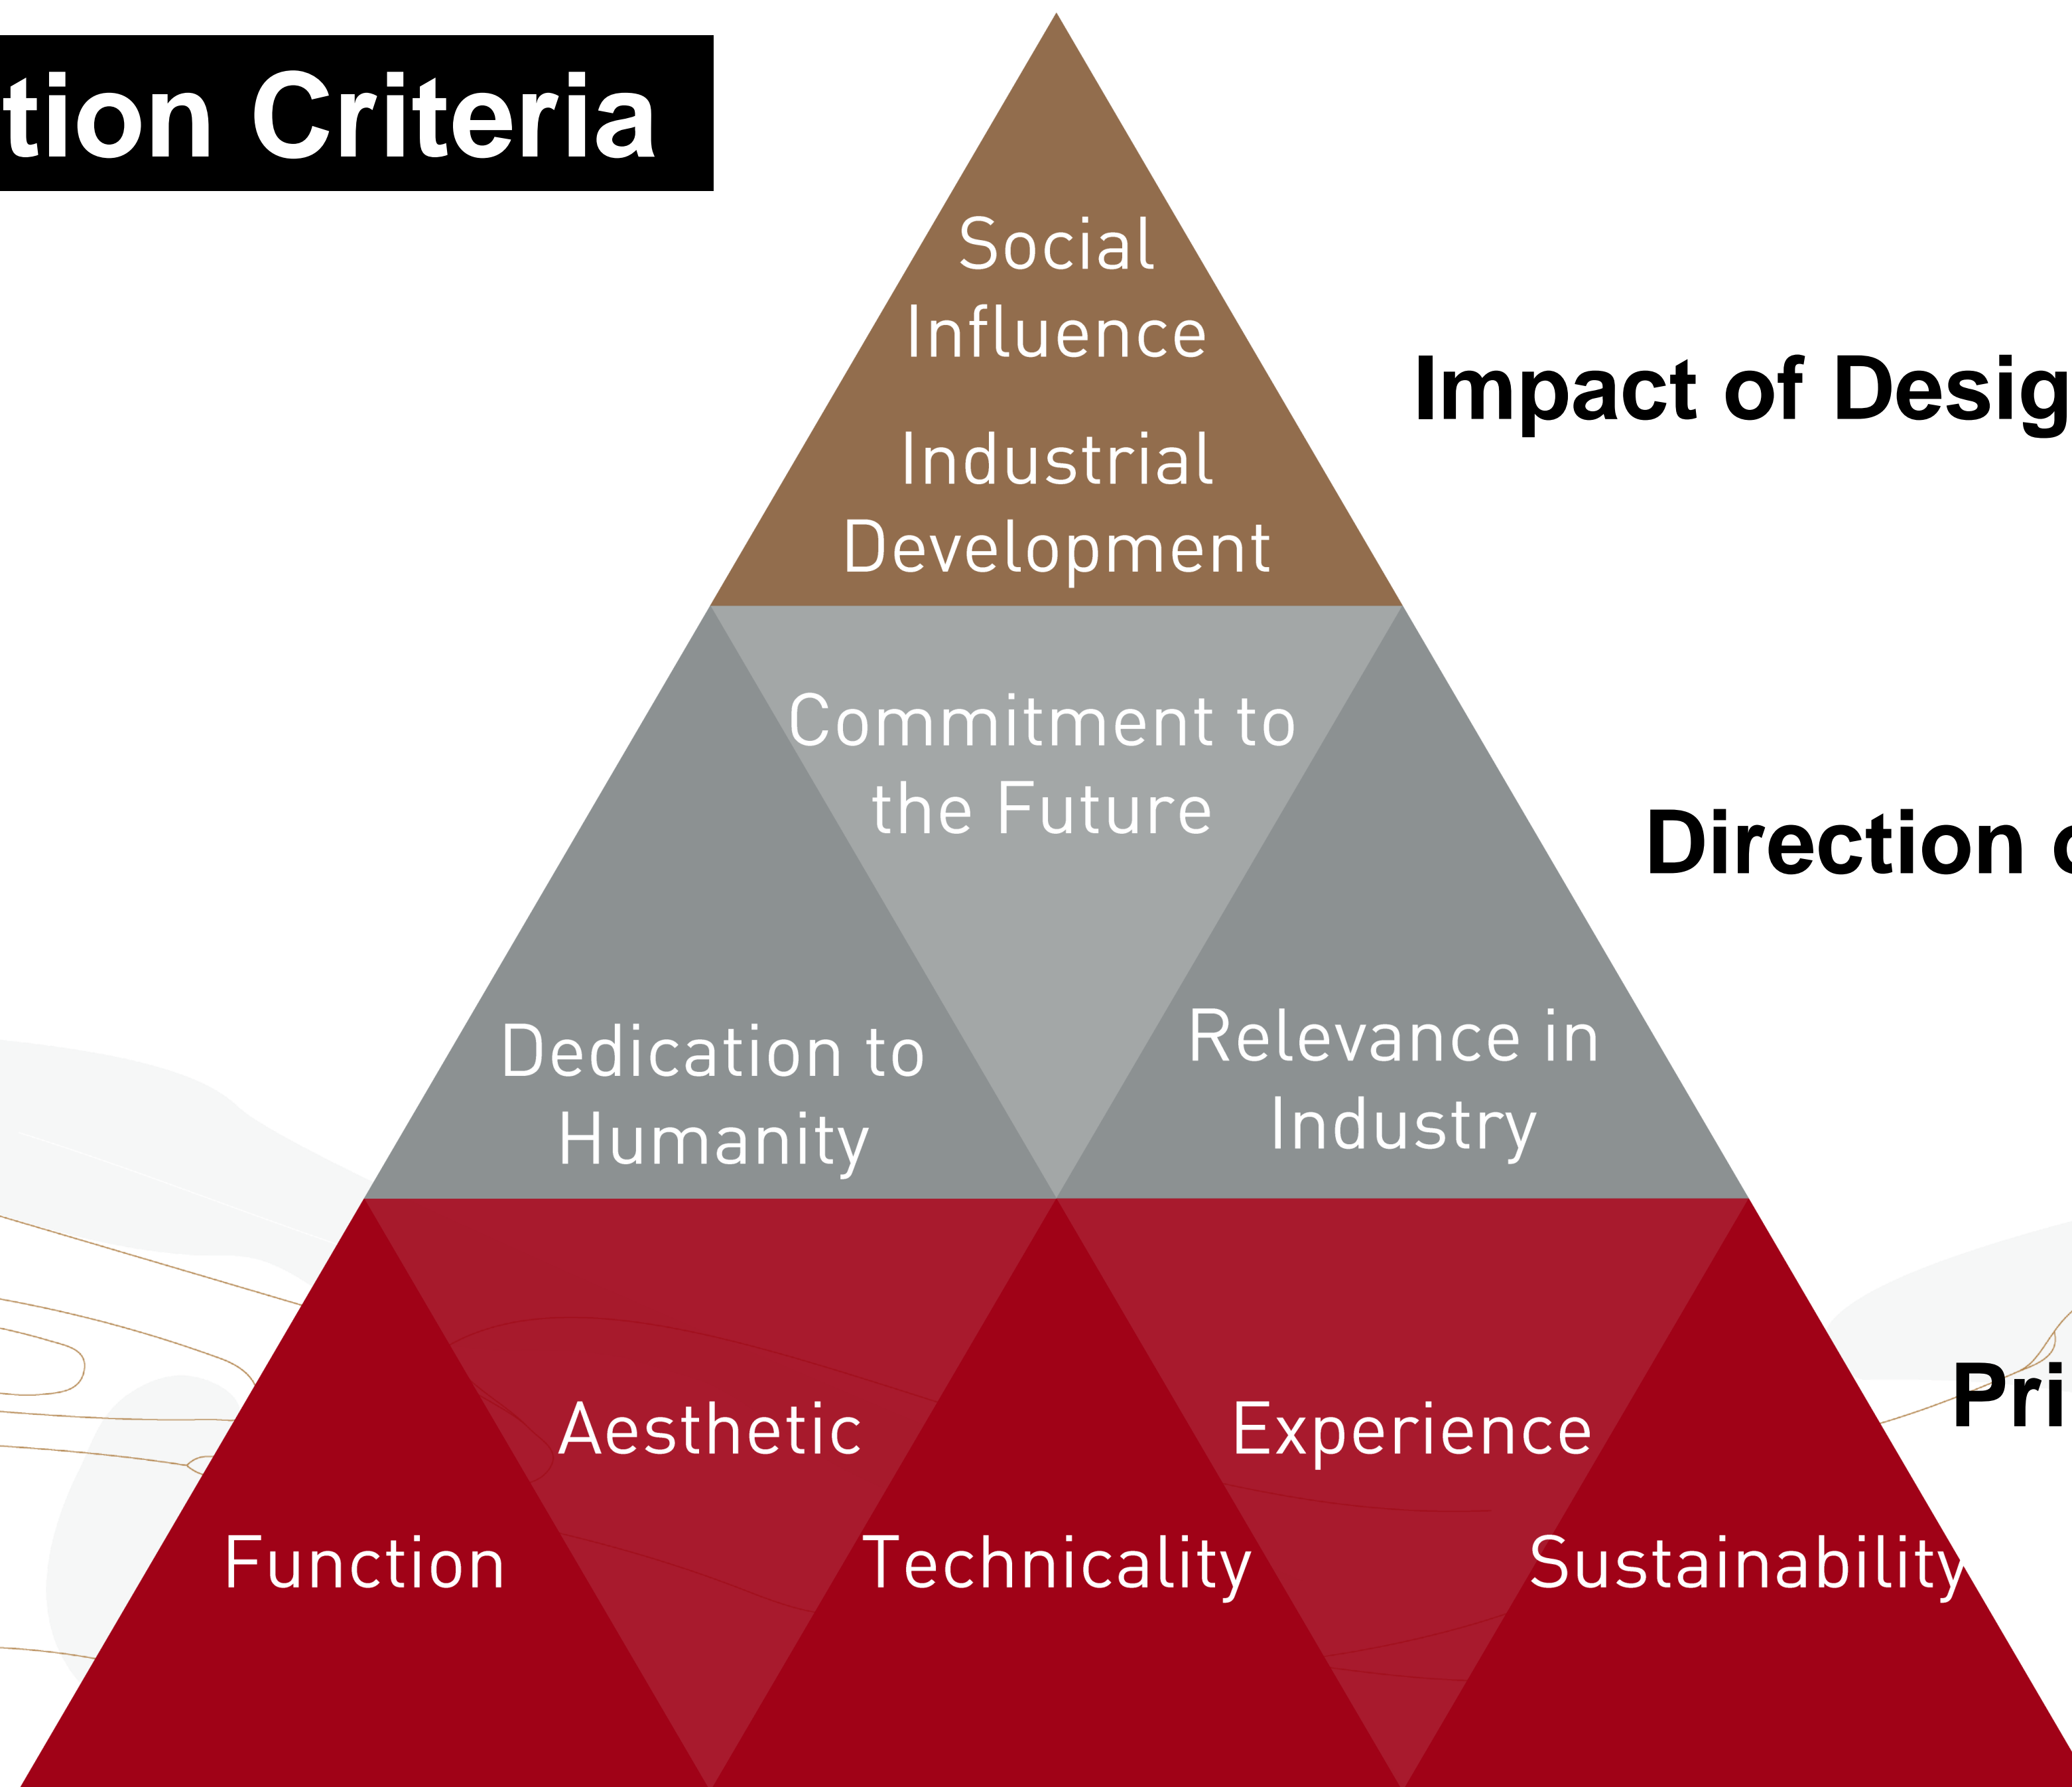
tion Criteria

Social Influence

Industrial Development

Impact of Desig

Commitment to the Future

Direction o

Dedication to Humanity

Relevance in Industry

Aesthetic

Experience

Pri

Function

Technicality

Sustainability